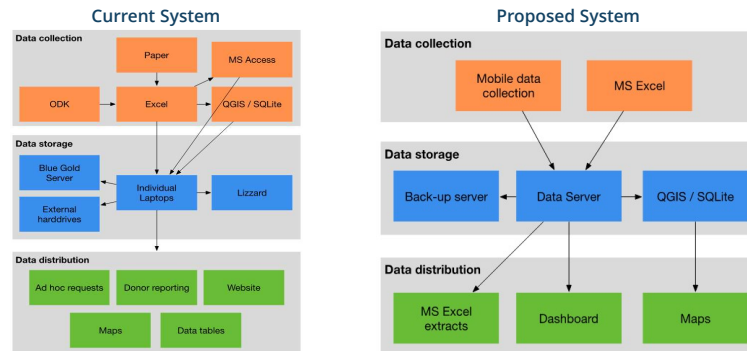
Current System

Data collection

Paper

MS Access

ODK

Excel

QGIS / SQLite

Data storage

Blue Gold Server

Individual Laptops

Lizzard

External harddrives

Data distribution

Ad hoc requests

Donor reporting

Website

Maps

Data tables

Proposed System

Data collection

Mobile data collection

MS Excel

Data storage

Back-up server

Data Server

QGIS / SQLite

Data distribution

MS Excel extracts

Dashboard

Maps